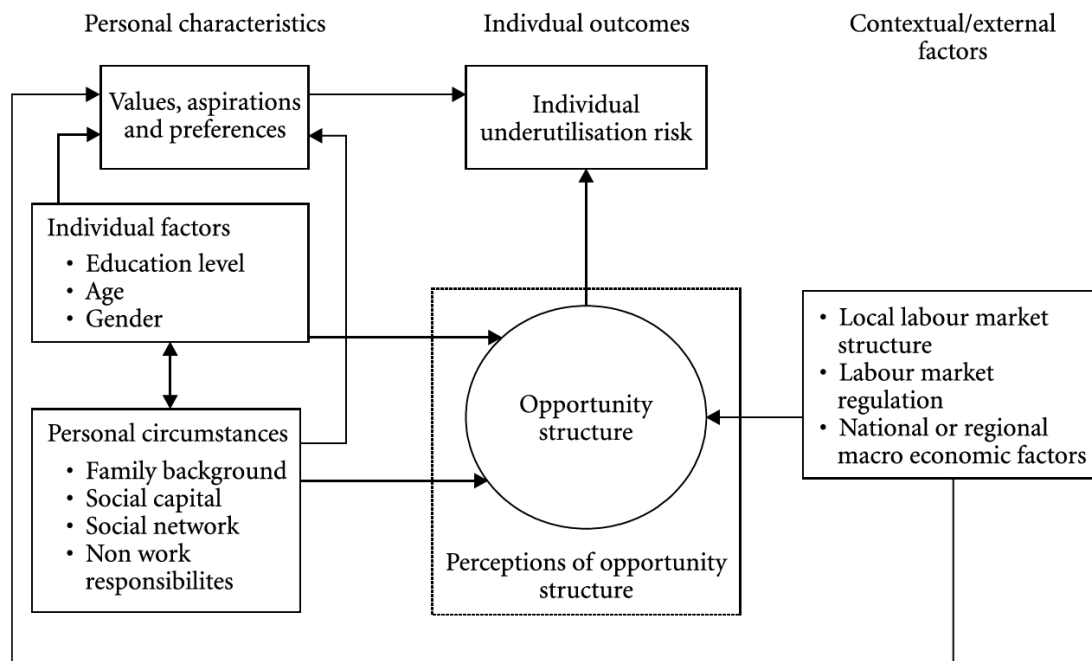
Personal characteristics

Indivdual outcomes

Contextual/external factors

Values, aspirations and preferences

Individual underutilisation risk

Individual factors
• Education level
• Age
• Gender

Opportunity structure

Perceptions of opportunity structure

• Local labour market structure
• Labour market regulation
• National or regional macro economic factors

Personal circumstances
• Family background
• Social capital
• Social network
• Non work responsibilites